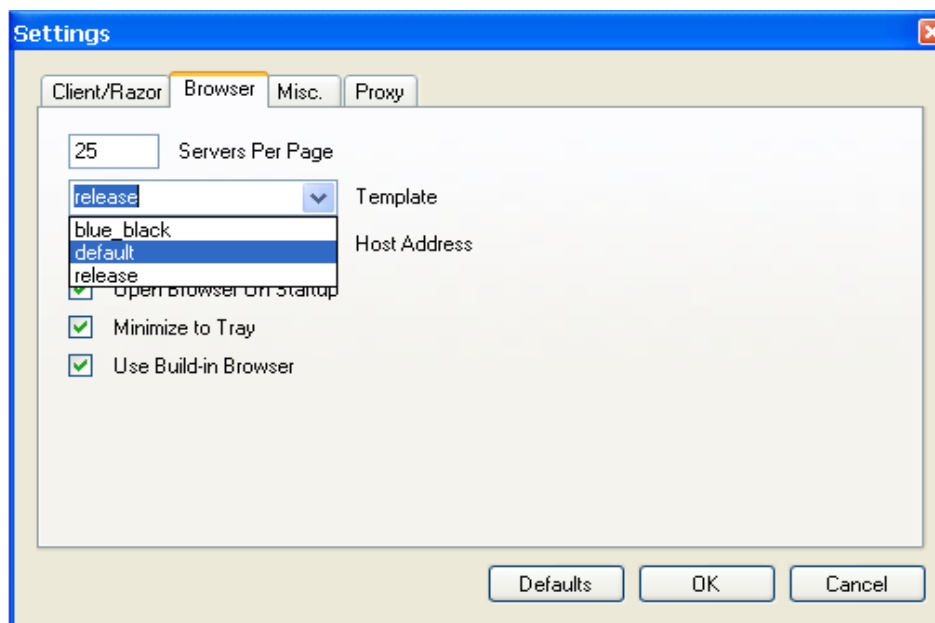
Settings

Client/Razor | Browser | Misc. | Proxy

25 Servers Per Page

release Template

blue_black
default
release

Host Address

Open Browser On Startup

Minimize to Tray

Use Build-in Browser

Defaults | OK | Cancel